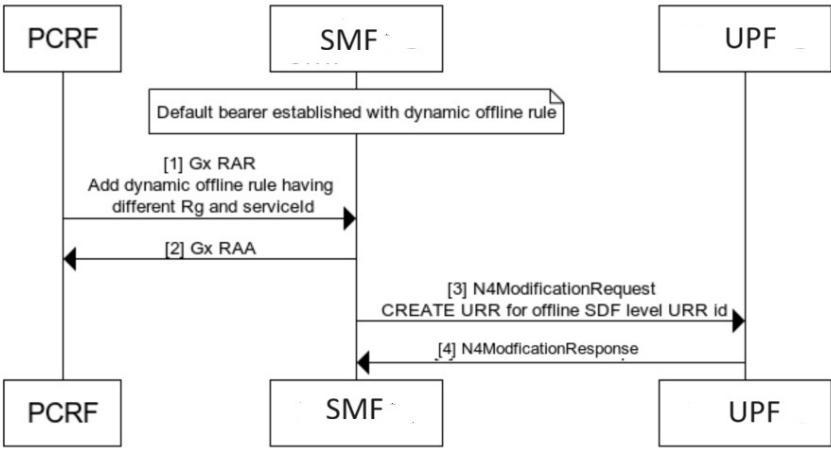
PCRF

SMF

UPF

Default bearer established with dynamic offline rule

[1] Gx RAR
Add dynamic offline rule having different Rg and serviceId

[2] Gx RAA

[3] N4ModificationRequest
CREATE URR for offline SDF level URR id

[4] N4ModficationResponse

PCRF

SMF

UPF